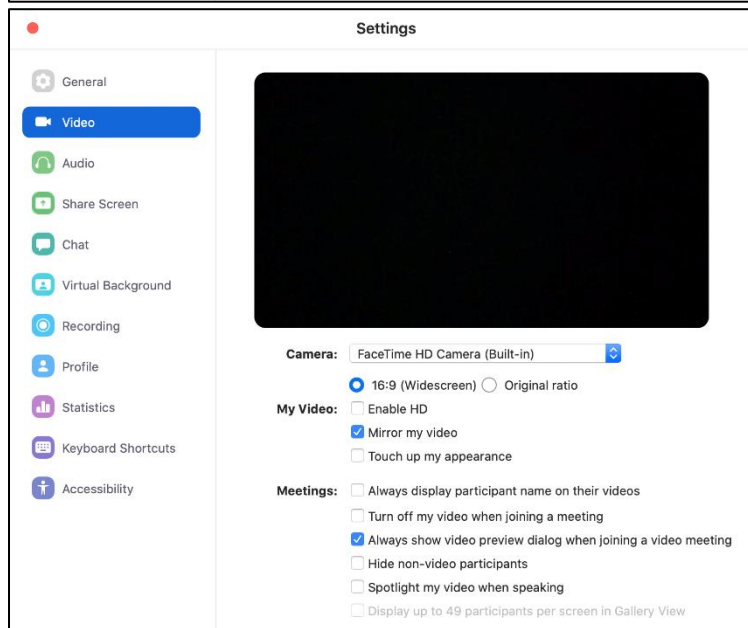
Settings

General
Video
Audio
Share Screen
Chat
Virtual Background
Recording
Profile
Statistics
Keyboard Shortcuts
Accessibility

Camera: FaceTime HD Camera (Built-in)

16:9 (Widescreen) Original ratio

My Video: Enable HD
Mirror my video
Touch up my appearance

Meetings: Always display participant name on their videos
Turn off my video when joining a meeting
Always show video preview dialog when joining a video meeting
Hide non-video participants
Spotlight my video when speaking
Display up to 49 participants per screen in Gallery View